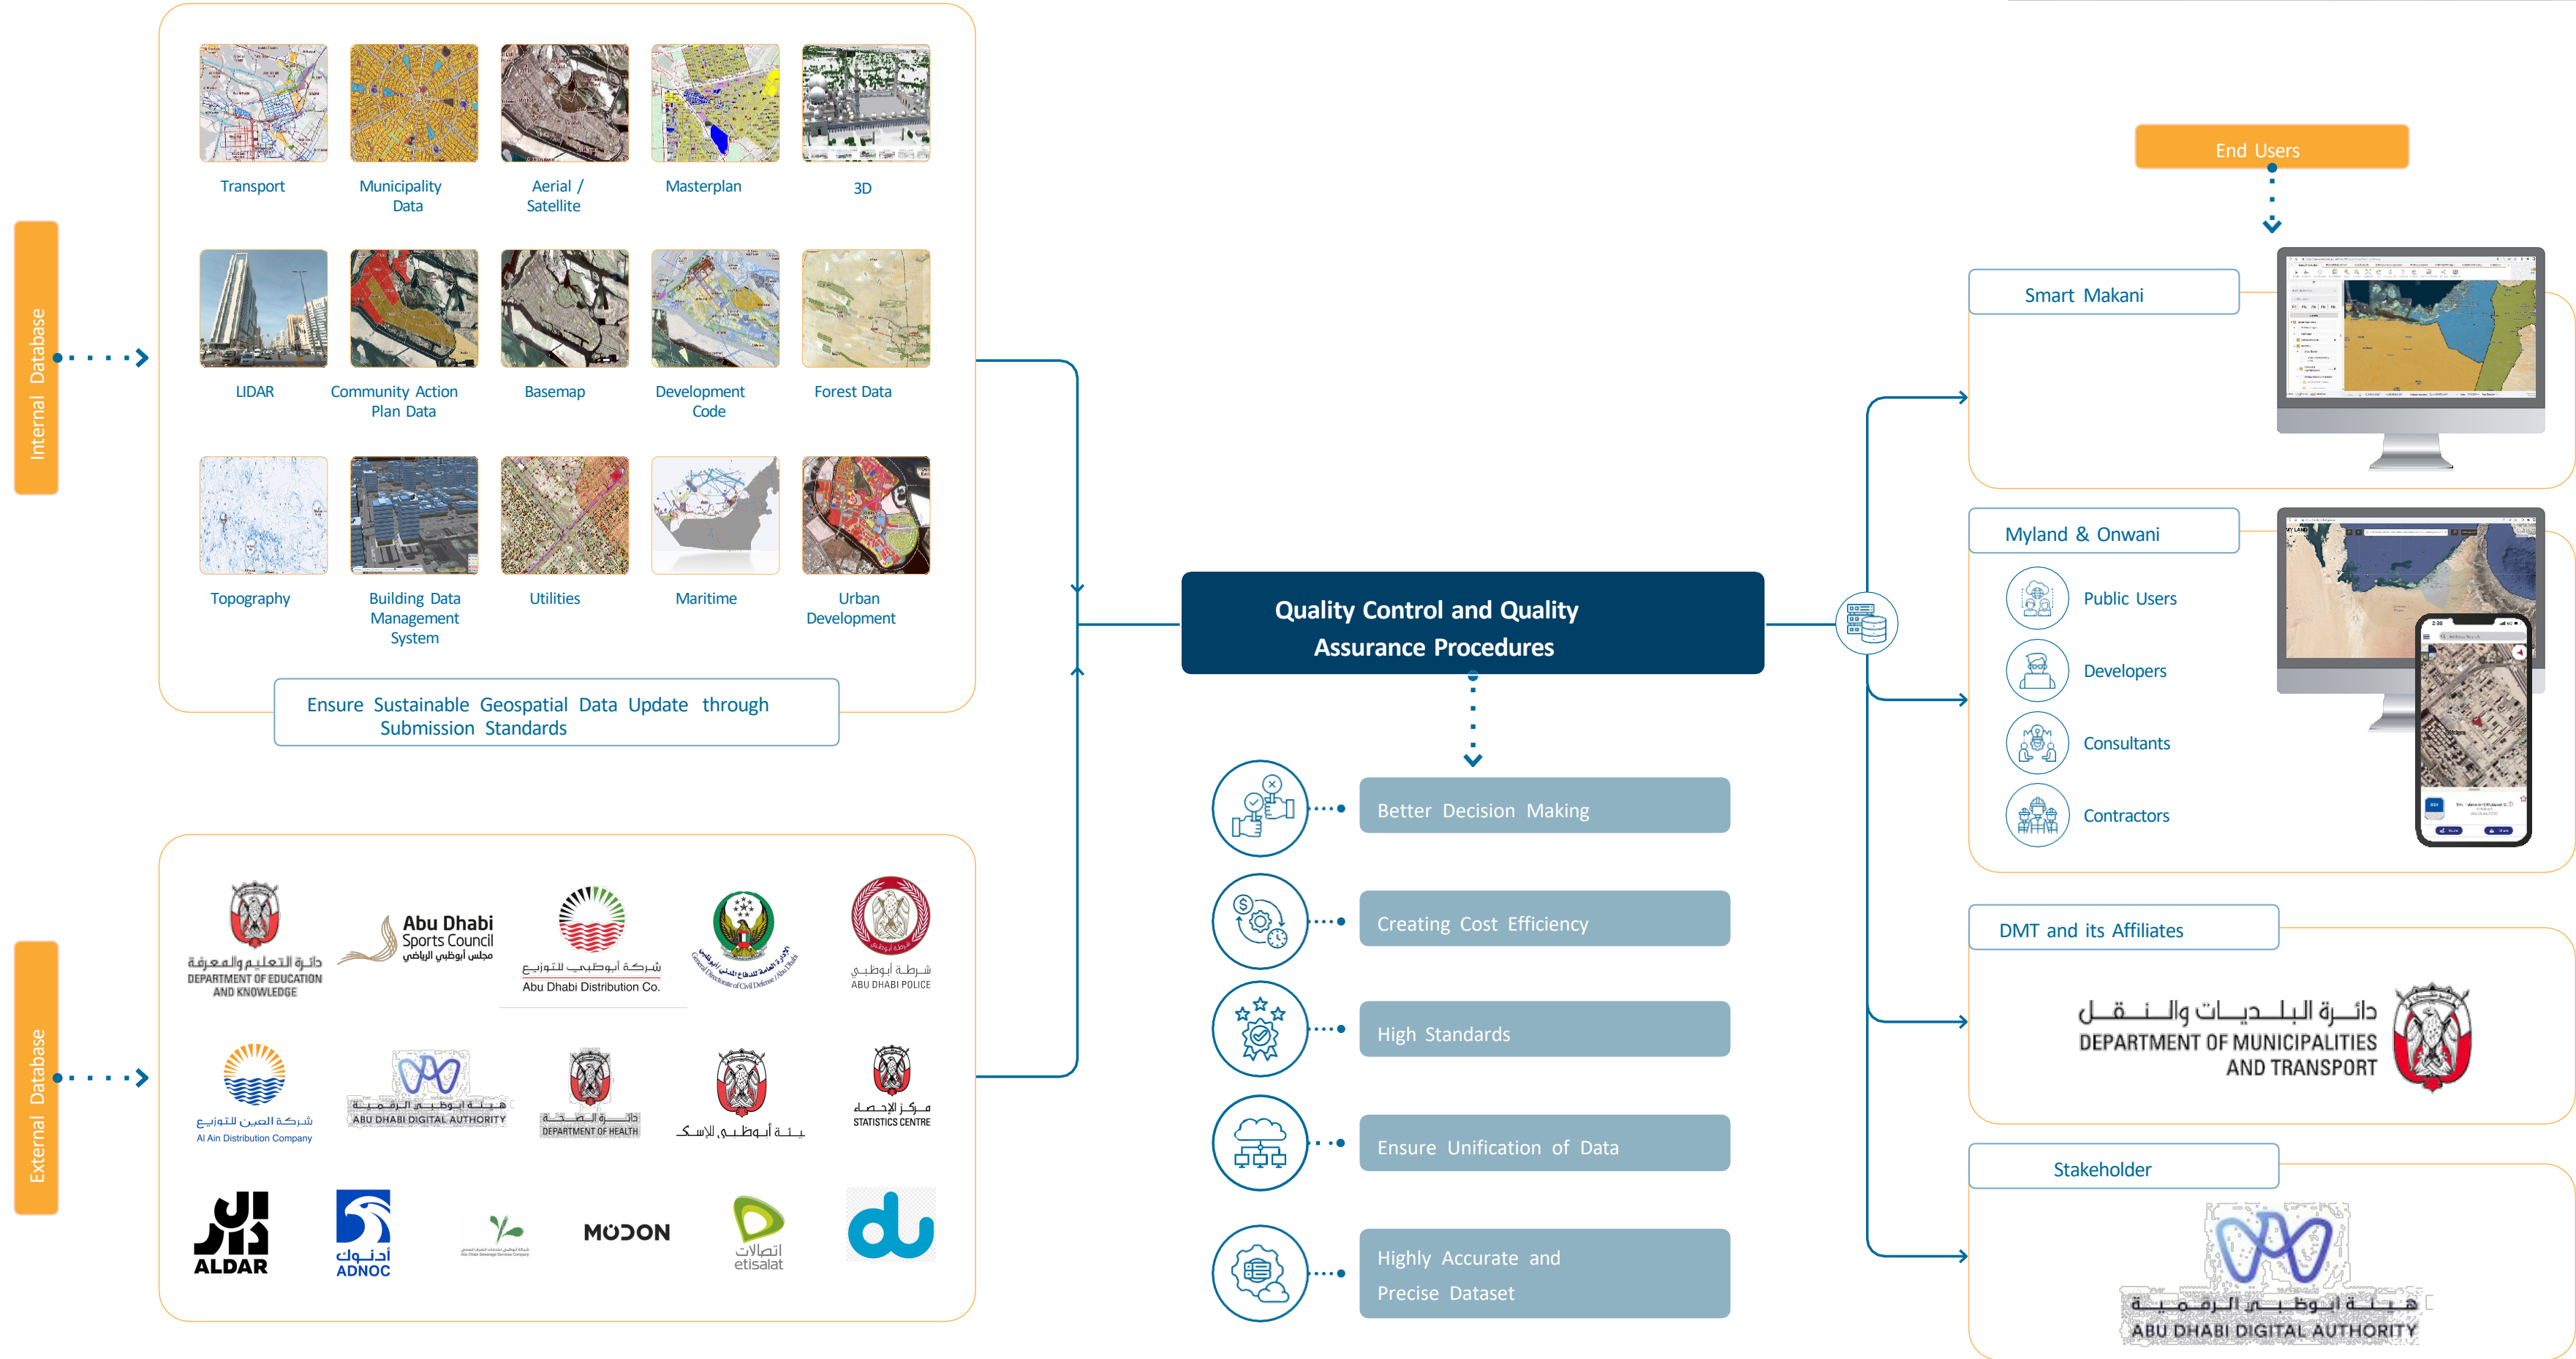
Internal Database

Transport
Municipality Data
Aerial / Satellite
Masterplan
3D

LIDAR
Community Action Plan Data
Basemap
Development Code
Forest Data

Topography
Building Data Management System
Utilities
Maritime
Urban Development

Ensure Sustainable Geospatial Data Update through Submission Standards

External Database

دائرة التعليم والمعرفة
DEPARTMENT OF EDUCATION AND KNOWLEDGE
Abu Dhabi Sports Council
مجلس أبوظبي الرياضي
شركة أبوظبي للتوزيع
Abu Dhabi Distribution Co.
شرطة أبوظبي
ABU DHABI POLICE

شركة العين للتوزيع
Al Ain Distribution Company
هيئة أبوظبي الرقمية
ABU DHABI DIGITAL AUTHORITY
دائرة الصحة
DEPARTMENT OF HEALTH
هيئة أبوظبي للإسكان
مركز الإحصاء
STATISTICS CENTRE

ALDAR
أدنوك
ADNOC
MODON
اتصالات
etisalat

Quality Control and Quality Assurance Procedures

Better Decision Making
Creating Cost Efficiency
High Standards
Ensure Unification of Data
Highly Accurate and Precise Dataset

End Users

Smart Makani

Myland & Onwani
Public Users
Developers
Consultants
Contractors

DMT and its Affiliates
دائـرة البلـديـات والـنـقـل
DEPARTMENT OF MUNICIPALITIES AND TRANSPORT

Stakeholder
هيئة أبوظبي الرقمية
ABU DHABI DIGITAL AUTHORITY